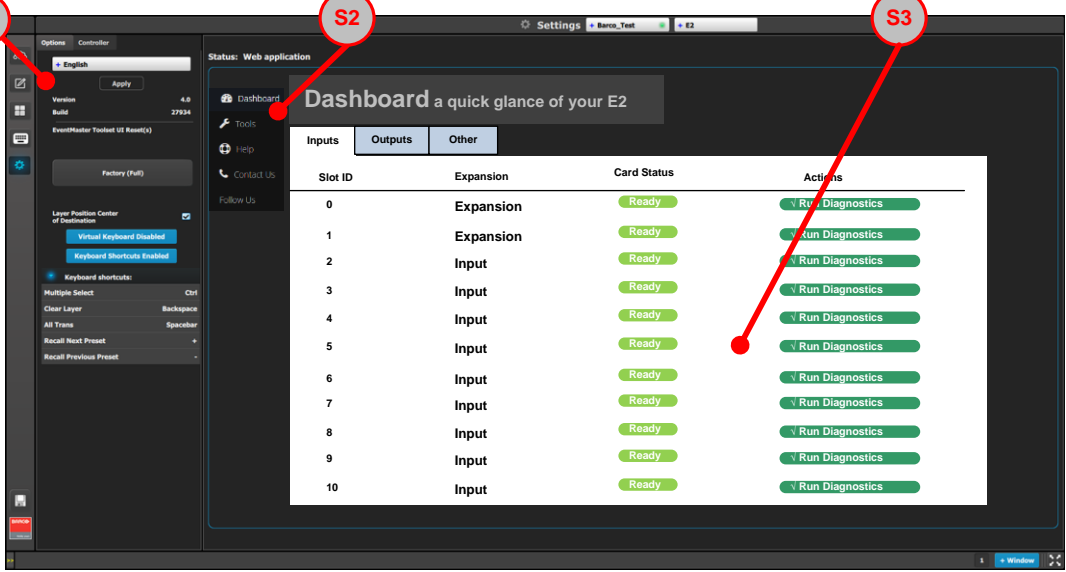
S2

S3

Settings + Barco_Test + E2

Options Controller

+ English

Apply

Version 4.0

Build 27934

EventMaster Toolset UI Reset(s)

Factory (Full)

Layer Position Center of Destination

Virtual Keyboard Disabled

Keyboard Shortcuts Enabled

Keyboard shortcuts:

| | |
|---|---|
| Multiple Select | Ctrl |
| Clear Layer | Backspace |
| All Trans | Spacebar |
| Recall Next Preset | + |
| Recall Previous Preset | - |

Status: Web application

Dashboard

Tools

Help

Contact Us

Follow Us

Dashboard a quick glance of your E2

Inputs Outputs Other

| Slot ID | Expansion | Card Status | Actions |
|---|---|---|---|
| 0 | Expansion | Ready | √ Run Diagnostics |
| 1 | Expansion | Ready | √ Run Diagnostics |
| 2 | Input | Ready | √ Run Diagnostics |
| 3 | Input | Ready | √ Run Diagnostics |
| 4 | Input | Ready | √ Run Diagnostics |
| 5 | Input | Ready | √ Run Diagnostics |
| 6 | Input | Ready | √ Run Diagnostics |
| 7 | Input | Ready | √ Run Diagnostics |
| 8 | Input | Ready | √ Run Diagnostics |
| 9 | Input | Ready | √ Run Diagnostics |
| 10 | Input | Ready | √ Run Diagnostics |

1 + Window